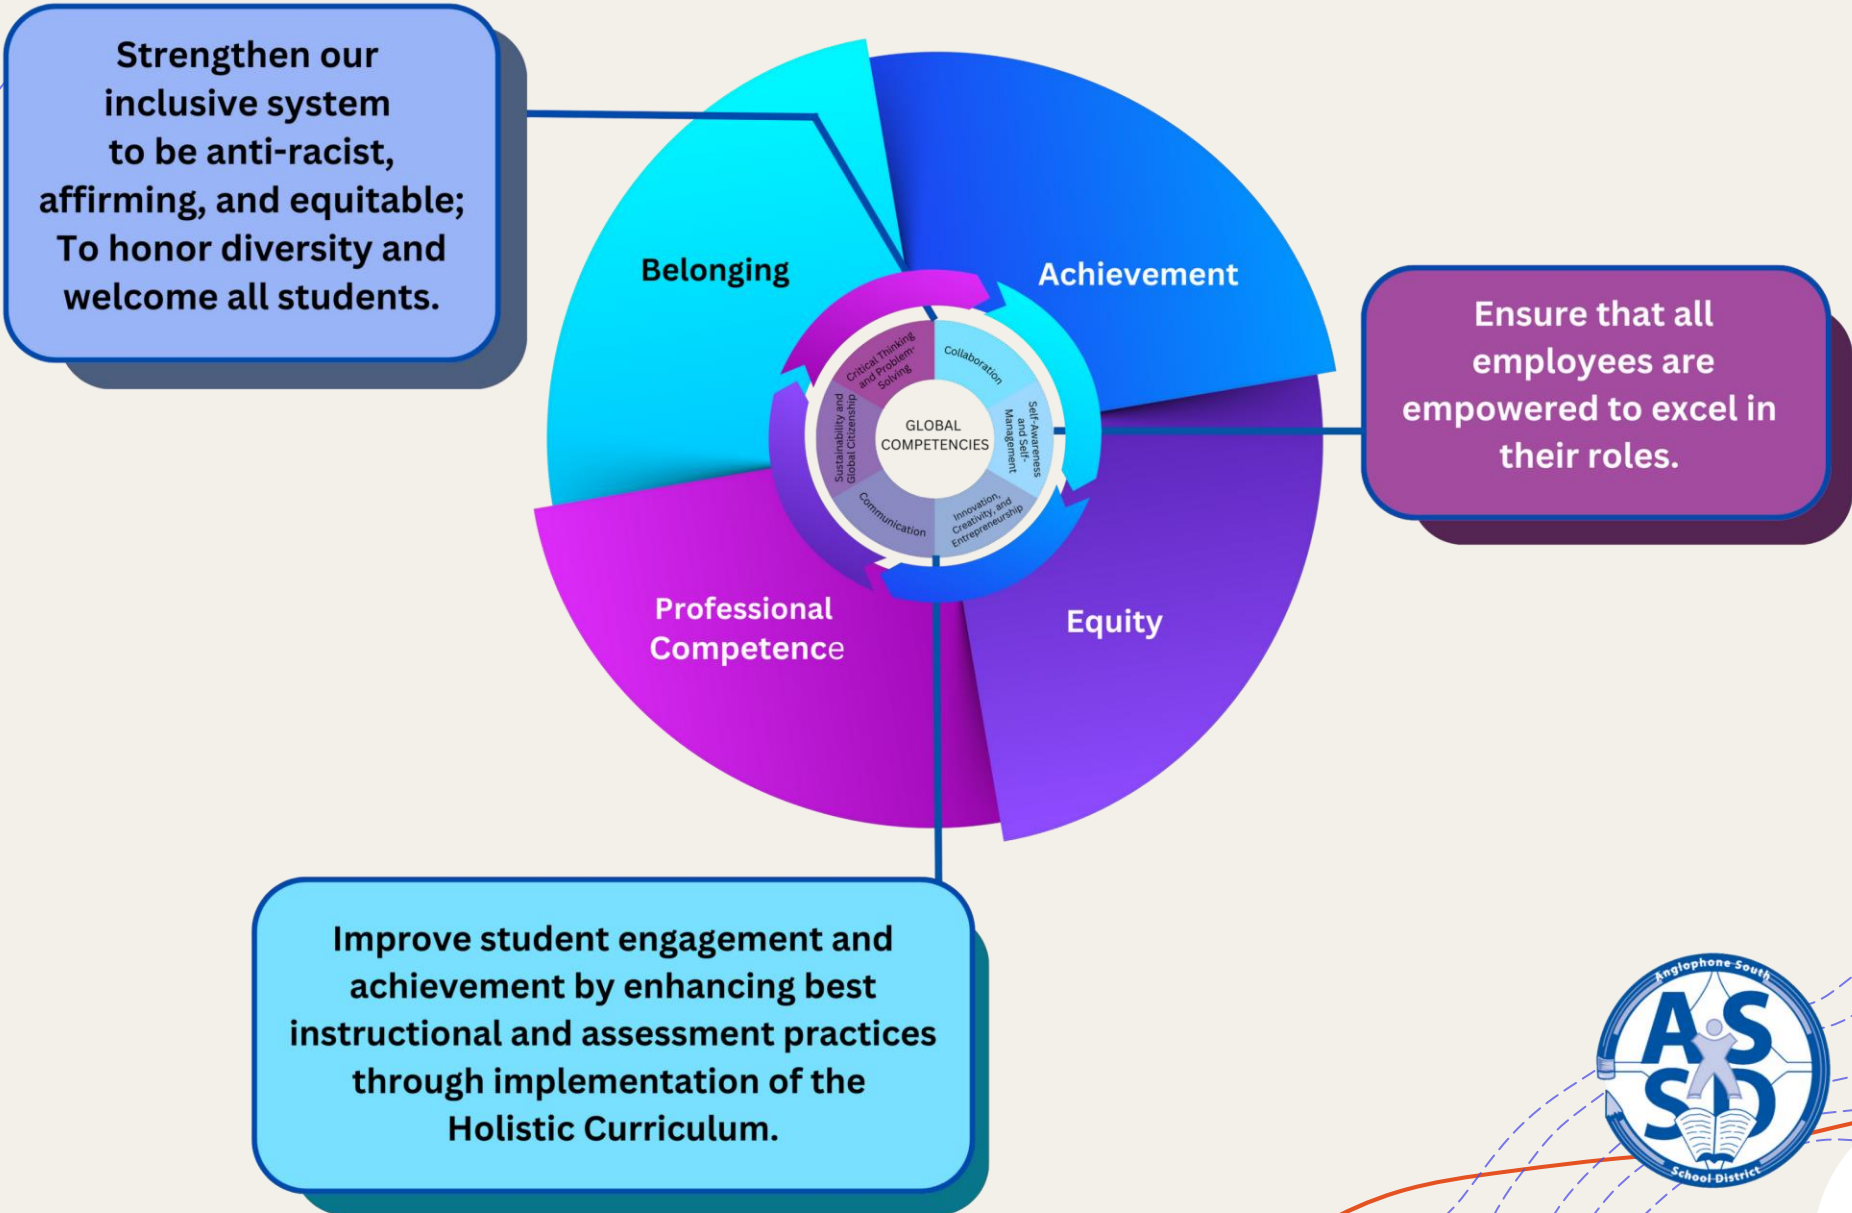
Strengthen our inclusive system to be anti-racist, affirming, and equitable; To honor diversity and welcome all students.

Belonging

Achievement

Ensure that all employees are empowered to excel in their roles.

Critical Thinking and Problem-Solving

Collaboration

Self-Awareness and Self-Management

Innovation, Creativity, and Entrepreneurship

Communication

Sustainability and Global Citizenship

GLOBAL COMPETENCIES

Professional Competence

Equity

Improve student engagement and achievement by enhancing best instructional and assessment practices through implementation of the Holistic Curriculum.

Anglophone South
ASSD
School District